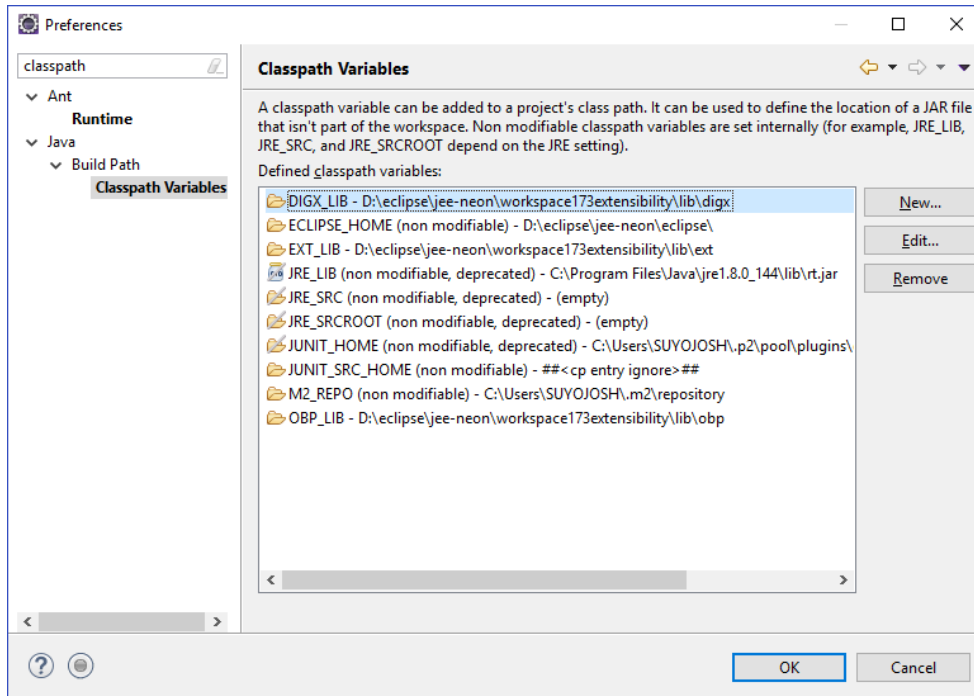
Preferences

classpath

Ant
Runtime
Java
Build Path
Classpath Variables

Classpath Variables

A classpath variable can be added to a project's class path. It can be used to define the location of a JAR file that isn't part of the workspace. Non modifiable classpath variables are set internally (for example, JRE_LIB, JRE_SRC, and JRE_SRCROOT depend on the JRE setting).

Defined classpath variables:

DIGX_LIB - D:\eclipse\jee-neon\workspace173extensibility\lib\digx
ECLIPSE_HOME (non modifiable) - D:\eclipse\jee-neon\eclipse\
EXT_LIB - D:\eclipse\jee-neon\workspace173extensibility\lib\ext
JRE_LIB (non modifiable, deprecated) - C:\Program Files\Java\jre1.8.0_144\lib\rt.jar
JRE_SRC (non modifiable, deprecated) - (empty)
JRE_SRCROOT (non modifiable, deprecated) - (empty)
JUNIT_HOME (non modifiable, deprecated) - C:\Users\SUYOJOSH\.p2\pool\plugins\
JUNIT_SRC_HOME (non modifiable) - ##<cp entry ignore>##
M2_REPO (non modifiable) - C:\Users\SUYOJOSH\.m2\repository
OBP_LIB - D:\eclipse\jee-neon\workspace173extensibility\lib\obp

New...
Edit...
Remove

OK
Cancel